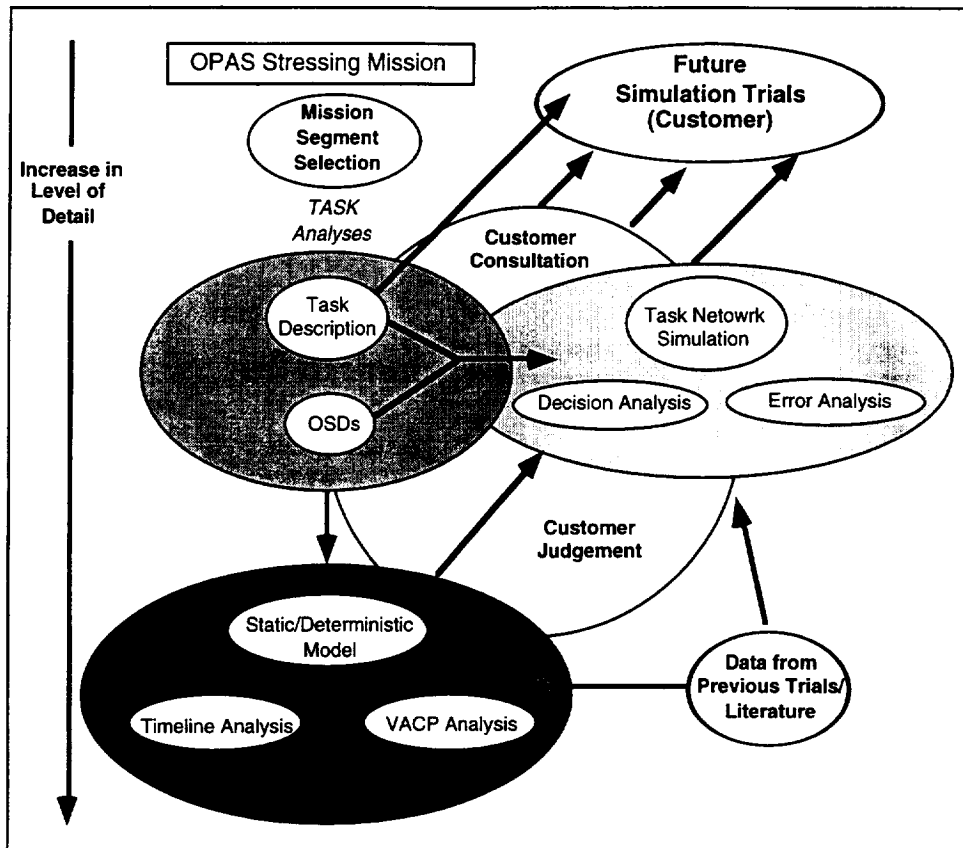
Increase in Level of Detail

OPAS Stressing Mission

Mission Segment Selection

Future Simulation Trials (Customer)

TASK Analyses

Customer Consultation

Task Description

Task Netowrk Simulation

OSDs

Decision Analysis

Error Analysis

Customer Judgement

Static/Deterministic Model

Timeline Analysis

VACP Analysis

Data from Previous Trials/ Literature